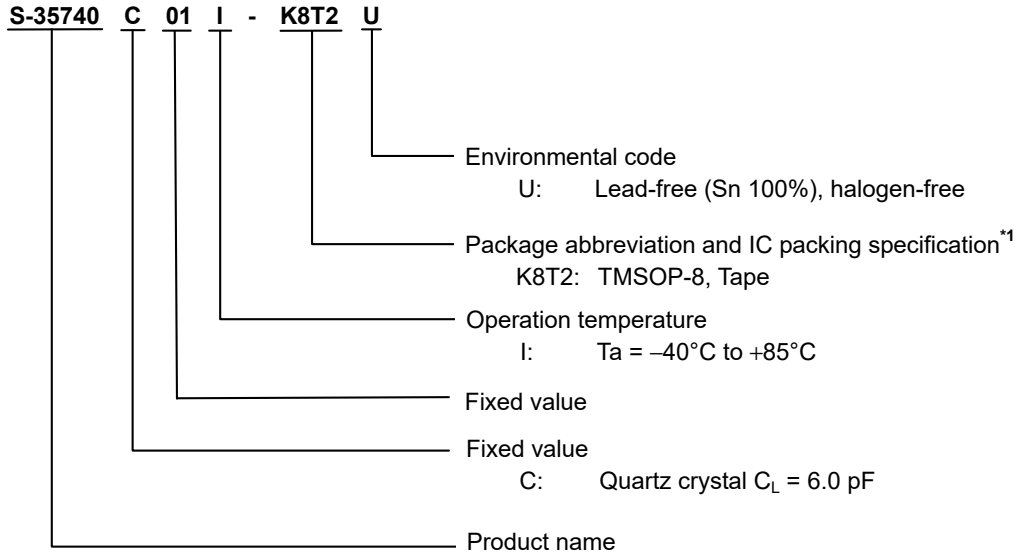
S-35740 C 01 I - K8T2 U

Environmental code
U: Lead-free (Sn 100%), halogen-free

Package abbreviation and IC packing specification*1
K8T2: TMSOP-8, Tape

Operation temperature
I: Ta = −40°C to +85°C

Fixed value

Fixed value
C: Quartz crystal $C_L$ = 6.0 pF

Product name